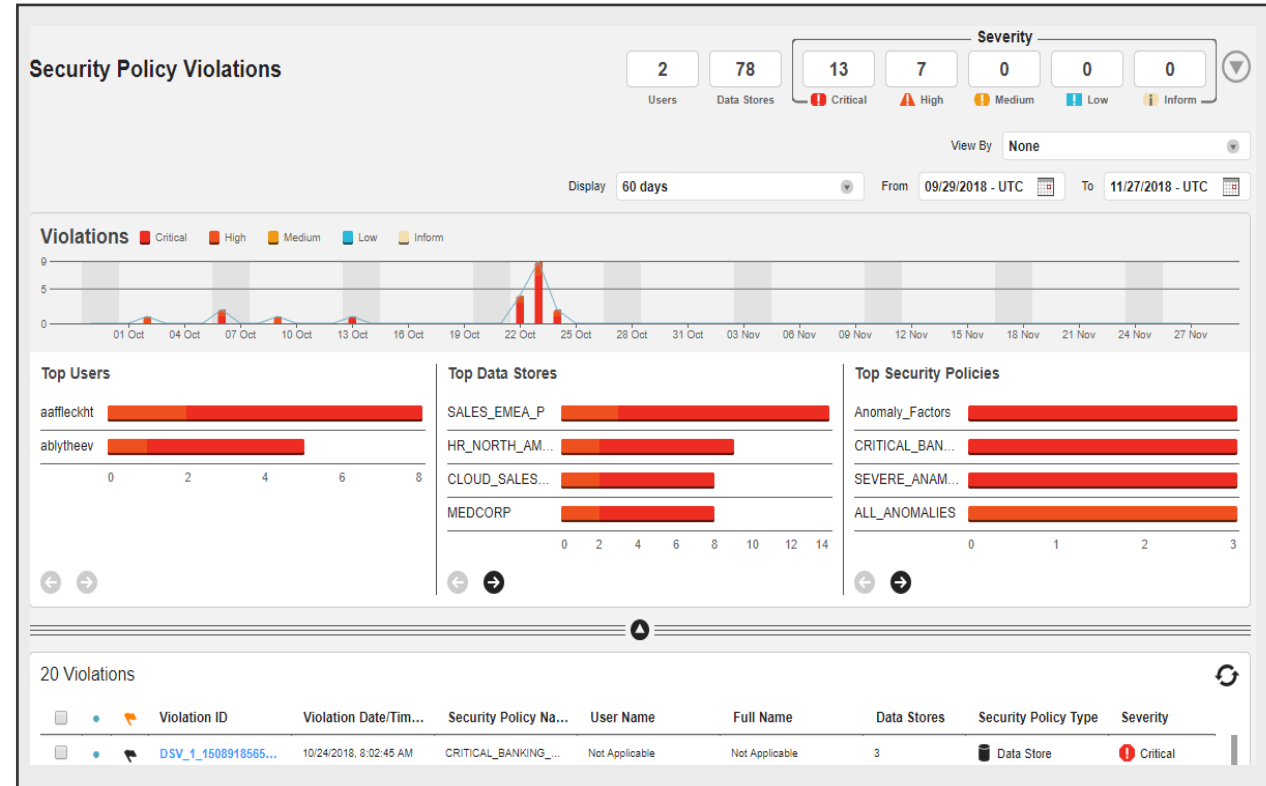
Security Policy Violations

2
Users

78
Data Stores

Severity

13
Critical

7
High

0
Medium

0
Low

0
Inform

View By None

Display 60 days

From 09/29/2018 - UTC

To 11/27/2018 - UTC

Violations Critical High Medium Low Inform

9
5
0

01 Oct 04 Oct 07 Oct 10 Oct 13 Oct 16 Oct 19 Oct 22 Oct 25 Oct 28 Oct 31 Oct 03 Nov 06 Nov 09 Nov 12 Nov 15 Nov 18 Nov 21 Nov 24 Nov 27 Nov

Top Users

aaffleckht
ablytheev

0 2 4 6 8

Top Data Stores

SALES_EMEA_P
HR_NORTH_AM...
CLOUD_SALES...
MEDCORP

0 2 4 6 8 10 12 14

Top Security Policies

Anomaly_Factors
CRITICAL_BAN...
SEVERE_ANAM...
ALL_ANOMALIES

0 1 2 3

20 Violations

| | | | Violation ID | Violation Date/Tim... | Security Policy Na... | User Name | Full Name | Data Stores | Security Policy Type | Severity |
|---|---|---|---|---|---|---|---|---|---|---|
| | | | DSV_1_1508918565... | 10/24/2018, 8:02:45 AM | CRITICAL_BANKING_... | Not Applicable | Not Applicable | 3 | Data Store | Critical |